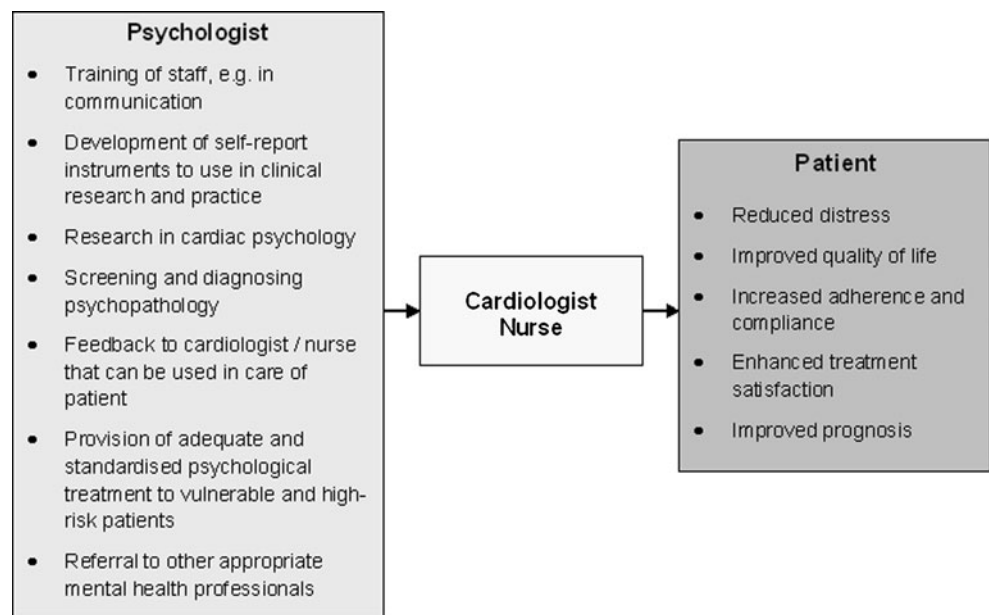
Psychologist

- Training of staff, e.g. in communication
- Development of self-report instruments to use in clinical research and practice
- Research in cardiac psychology
- Screening and diagnosing psychopathology
- Feedback to cardiologist / nurse that can be used in care of patient
- Provision of adequate and standardised psychological treatment to vulnerable and high-risk patients
- Referral to other appropriate mental health professionals

Cardiologist
Nurse

Patient

- Reduced distress
- Improved quality of life
- Increased adherence and compliance
- Enhanced treatment satisfaction
- Improved prognosis